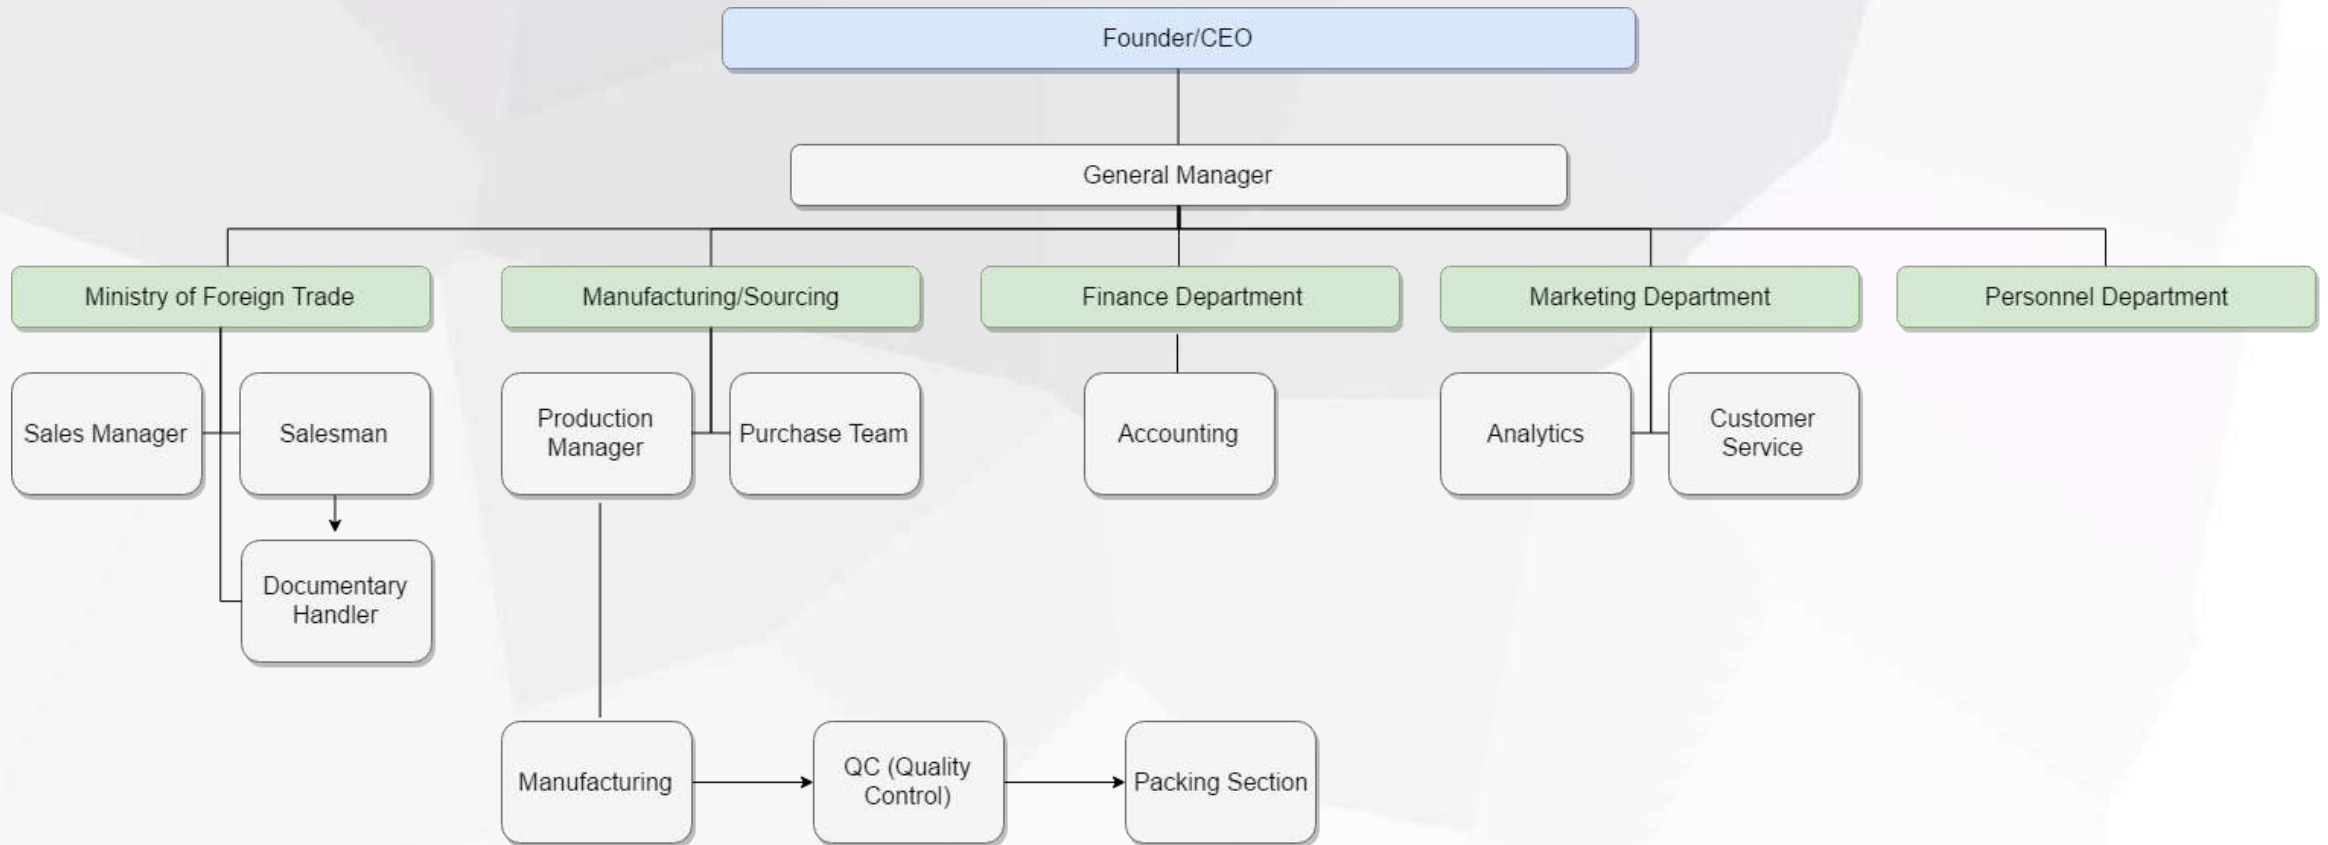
Founder/CEO

General Manager

Ministry of Foreign Trade

Manufacturing/Sourcing

Finance Department

Marketing Department

Personnel Department

Sales Manager

Salesman

Documentary Handler

Production Manager

Purchase Team

Accounting

Analytics

Customer Service

Manufacturing

QC (Quality Control)

Packing Section